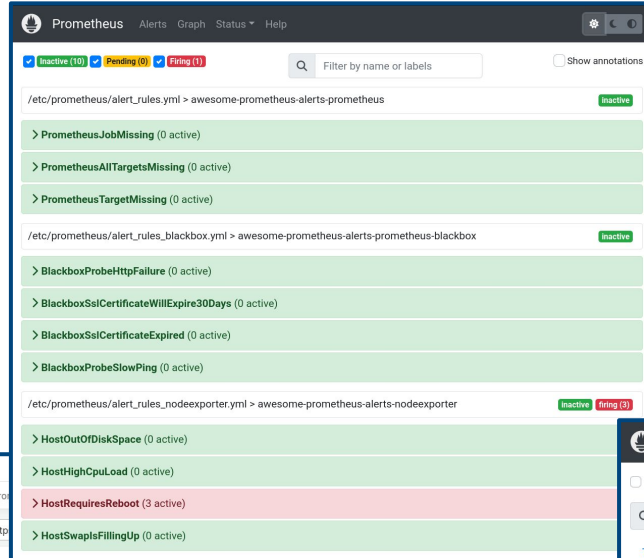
Prometheus Alerts Graph Status Help

Inactive (10) Pending (0) Firing (1)

Filter by name or labels

Show annotations

/etc/prometheus/alert_rules.yml > awesome-prometheus-alerts-prometheus inactive

> PrometheusJobMissing (0 active)

> PrometheusAllTargetsMissing (0 active)

> PrometheusTargetMissing (0 active)

/etc/prometheus/alert_rules_blackbox.yml > awesome-prometheus-alerts-prometheus-blackbox inactive

> BlackboxProbeHttpFailure (0 active)

> BlackboxSslCertificateWillExpire30Days (0 active)

> BlackboxSslCertificateExpired (0 active)

> BlackboxProbeSlowPing (0 active)

/etc/prometheus/alert_rules_nodeexporter.yml > awesome-prometheus-alerts-nodeexporter inactive firing (3)

> HostOutOfDiskSpace (0 active)

> HostHighCpuLoad (0 active)

> HostRequiresReboot (3 active)

> HostSwapIsFillingUp (0 active)